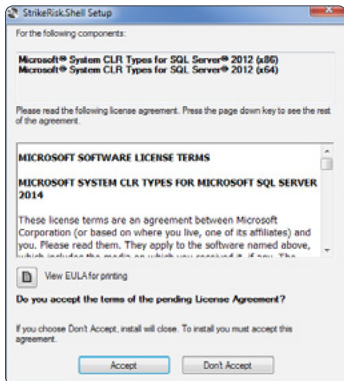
StrikeRisk.Shell Setup

For the following components:

Microsoft® System CLR Types for SQL Server® 2012 (x86)
Microsoft® System CLR Types for SQL Server® 2012 (x64)

Please read the following license agreement. Press the page down key to see the rest of the agreement.

MICROSOFT SOFTWARE LICENSE TERMS

MICROSOFT SYSTEM CLR TYPES FOR MICROSOFT SQL SERVER 2014

These license terms are an agreement between Microsoft Corporation (or based on where you live, one of its affiliates) and you. Please read them. They apply to the software named above, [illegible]

View EULA for printing

Do you accept the terms of the pending License Agreement?

If you choose Don't Accept, install will close. To install you must accept this agreement.

Accept

Don't Accept